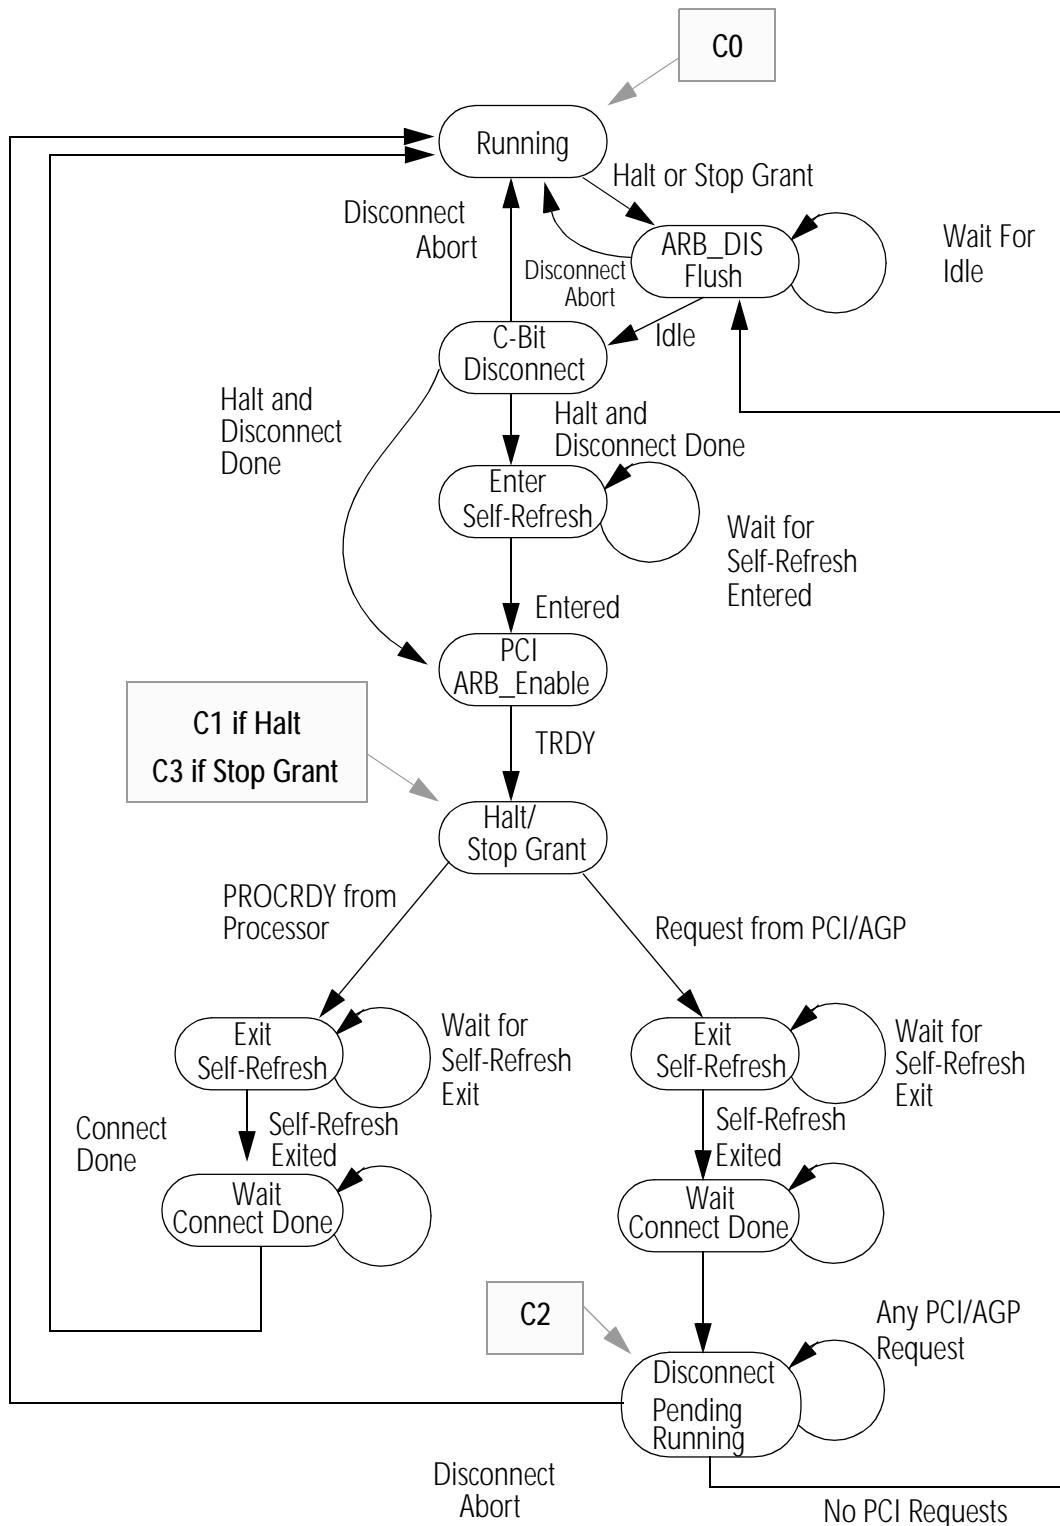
C0

Running

Halt or Stop Grant

Disconnect Abort

ARB_DIS Flush

Wait For Idle

Disconnect Abort

C-Bit Disconnect

Idle

Halt and Disconnect Done

Halt and Disconnect Done

Enter Self-Refresh

Wait for Self-Refresh Entered

Entered

PCI ARB_Enable

C1 if Halt

C3 if Stop Grant

TRDY

Halt/ Stop Grant

PROCRDY from Processor

Request from PCI/AGP

Exit Self-Refresh

Wait for Self-Refresh Exit

Exit Self-Refresh

Wait for Self-Refresh Exit

Connect Done

Self-Refresh Exited

Self-Refresh Exited

Wait Connect Done

Wait Connect Done

C2

Any PCI/AGP Request

Disconnect Pending Running

Disconnect Abort

No PCI Requests